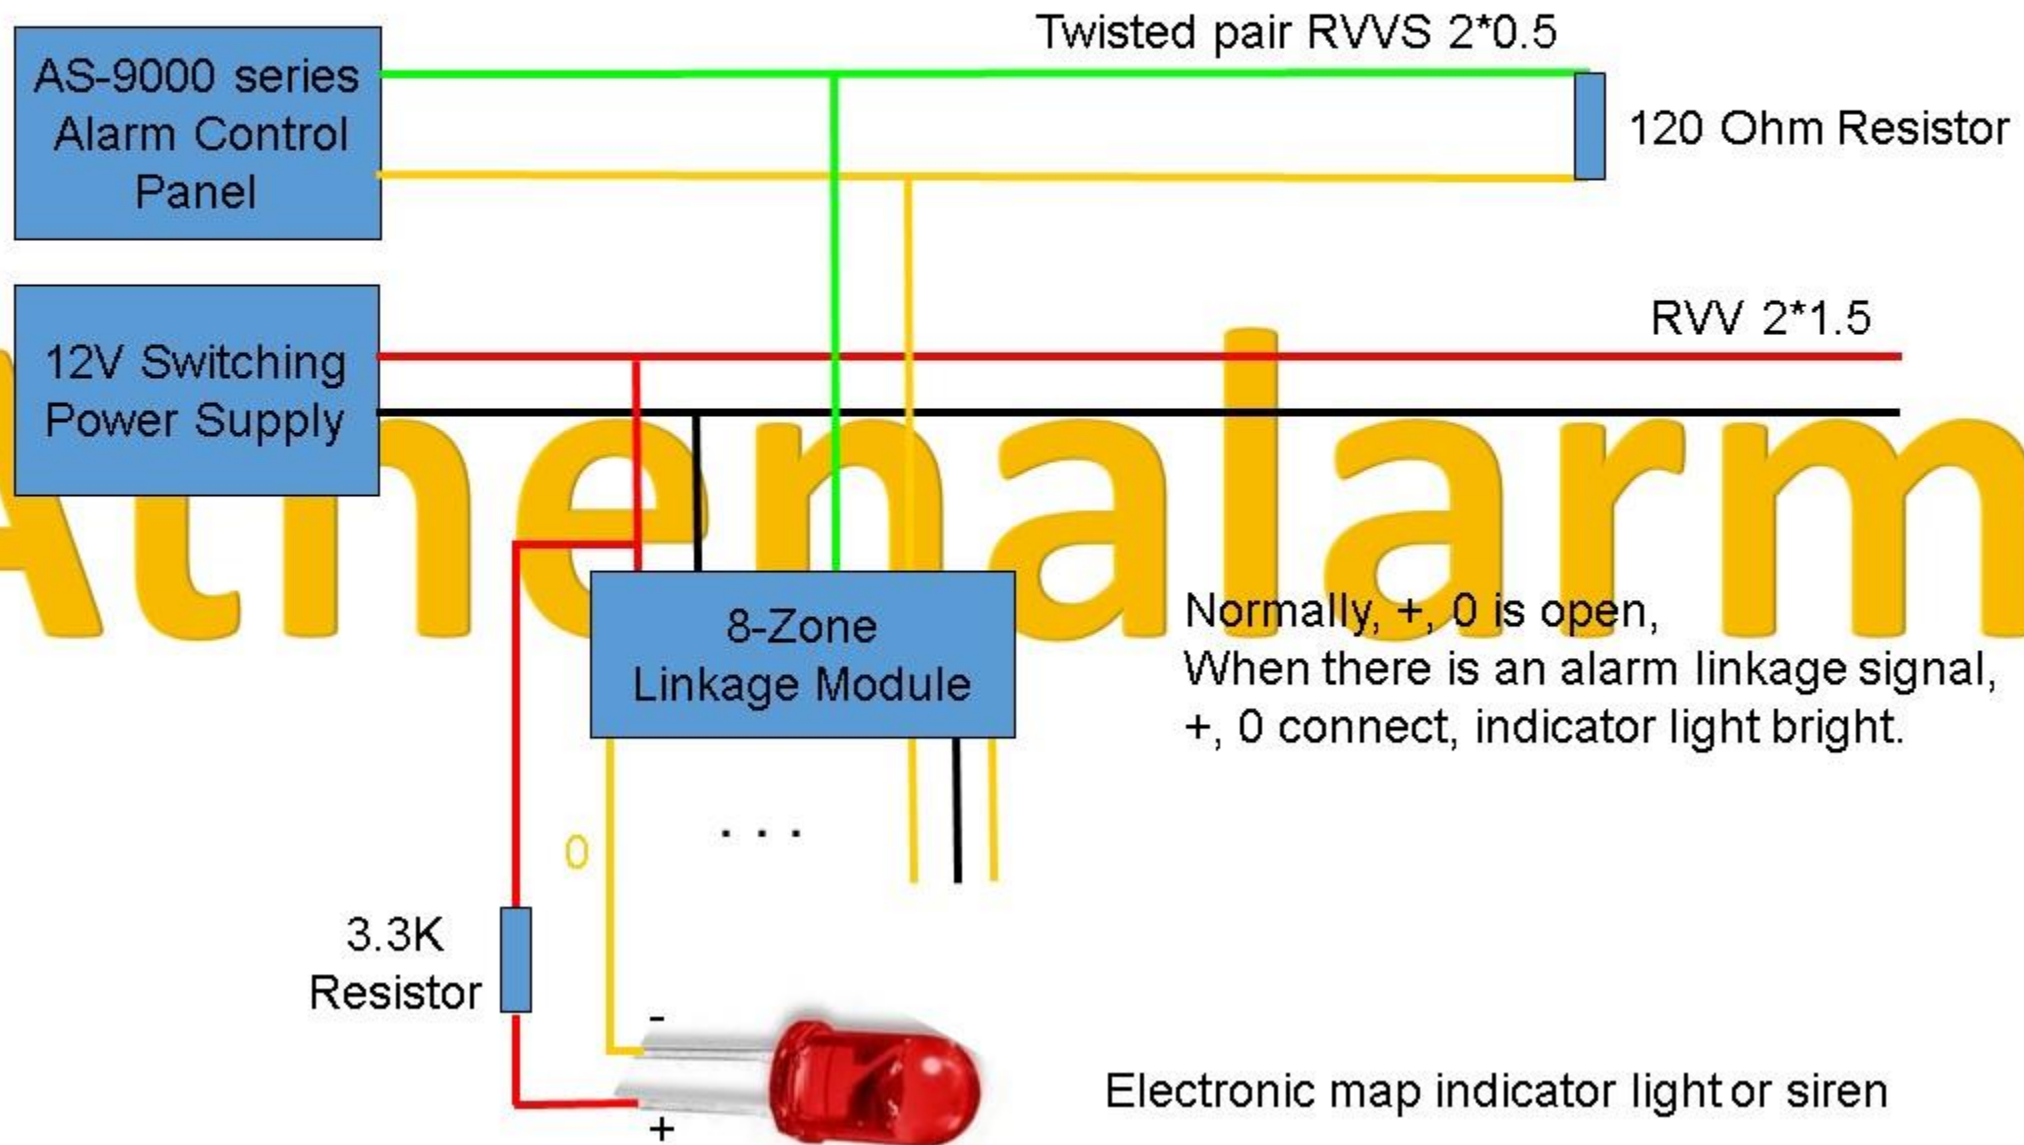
AS-9000 series Alarm Control Panel

Twisted pair RVVS 2*0.5

120 Ohm Resistor

12V Switching Power Supply

RVV 2*1.5

Athenalarm

8-Zone Linkage Module

Normally, +, 0 is open,
When there is an alarm linkage signal,
+, 0 connect, indicator light bright.

0

. . .

3.3K Resistor

-

+

Electronic map indicator light or siren